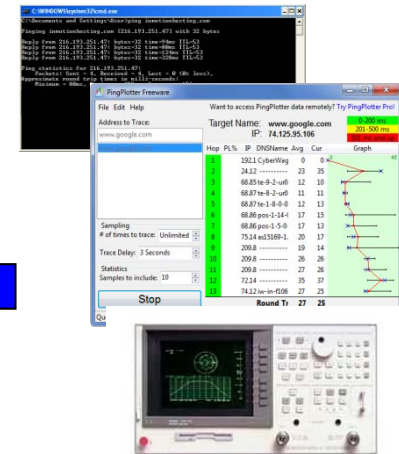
C:\WINDOWS\system32\cmd.exe

C:\Documents and Settings\User>ping insertionhosting.com

Pinging insertionhosting.com [216.193.251.47] with 32 bytes

Reply from 216.193.251.47: bytes=32 time=94ms TTL=53
Reply from 216.193.251.47: bytes=32 time=88ms TTL=53
Reply from 216.193.251.47: bytes=32 time=129ms TTL=53
Reply from 216.193.251.47: bytes=32 time=329ms TTL=53

Ping statistics for 216.193.251.47:
Packets: Sent = 4, Received = 4, Lost = 0 (0% loss),
Approximate round trip times in milli-seconds:
Minimum = 88ms, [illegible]

PingPlotter Freeware

File Edit Help

Want to access PingPlotter remotely? Try PingPlotter Pro!

Address to Trace:

www.google.com

Target Name: www.google.com
IP: 74.125.95.106

0-200 ms
200-500 ms
500 ms and up

| Hop | PL% | IP | DNSName | Avg | Cur | Graph |
|---|---|---|---|---|---|---|
| 1 | | 192.1 | CyberWag | 0 | 0 | |
| 2 | | 24.12 | ---------- | 23 | 35 | |
| 3 | | 68.85 | te-9-2-ur0 | 12 | 10 | |
| 4 | | 68.87 | te-8-2-ur0 | 11 | 11 | |
| 5 | | 68.87 | te-1-8-0-0 | 12 | 13 | |
| 6 | | 68.86 | pos-1-14-( | 17 | 15 | |
| 7 | | 68.86 | pos-1-5-0 | 17 | 13 | |
| 8 | | 75.14 | as15169-1 | 20 | 17 | |
| 9 | | 209.8 | ---------- | 19 | 14 | |
| 10 | | 209.8 | ---------- | 26 | 26 | |
| 11 | | 209.8 | ---------- | 27 | 26 | |
| 12 | | 72.14 | ---------- | 35 | 37 | |
| 13 | | 74.12 | iw-in-f106 | 27 | 25 | |
| | | | Round Tr | 27 | 25 | |

Sampling
# of times to trace: Unlimited
Trace Delay: 3 Seconds

Statistics
Samples to include: 10

Stop

Qu